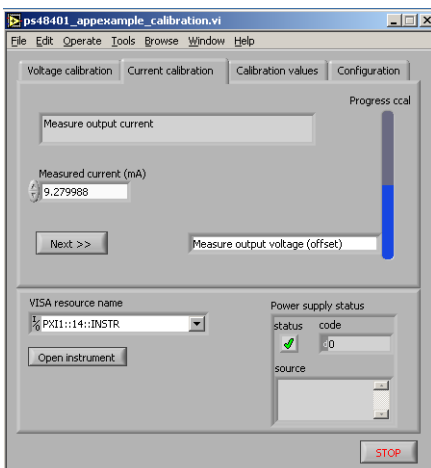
ps48401_appexample_calibration.vi

File Edit Operate Tools Browse Window Help

Voltage calibration | Current calibration | Calibration values | Configuration

Progress ccal

Measure output current

Measured current (mA)
9.279988

Next >>

Measure output voltage (offset)

VISA resource name
PXI1::14::INSTR

Open instrument

Power supply status
status
code
0
source

STOP